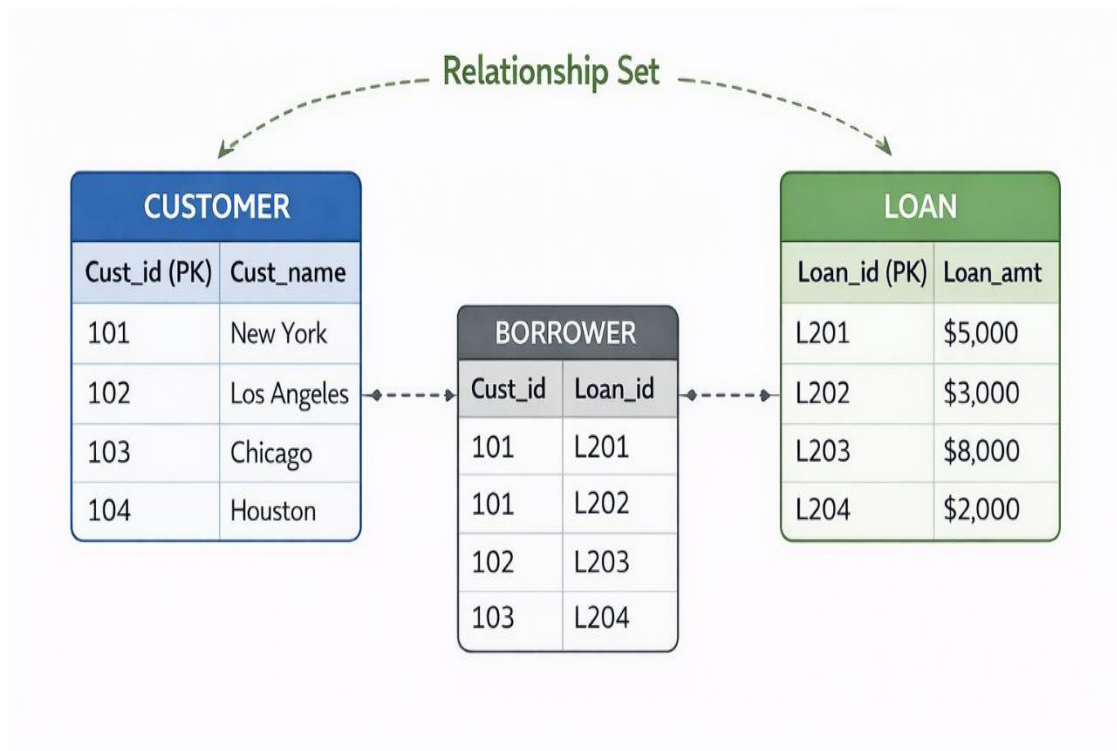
Relationship Set

CUSTOMER

| Cust_id (PK) | Cust_name |
|---|---|
| 101 | New York |
| 102 | Los Angeles |
| 103 | Chicago |
| 104 | Houston |

BORROWER

| Cust_id | Loan_id |
|---|---|
| 101 | L201 |
| 101 | L202 |
| 102 | L203 |
| 103 | L204 |

LOAN

| Loan_id (PK) | Loan_amt |
|---|---|
| L201 | \$5,000 |
| L202 | \$3,000 |
| L203 | \$8,000 |
| L204 | \$2,000 |